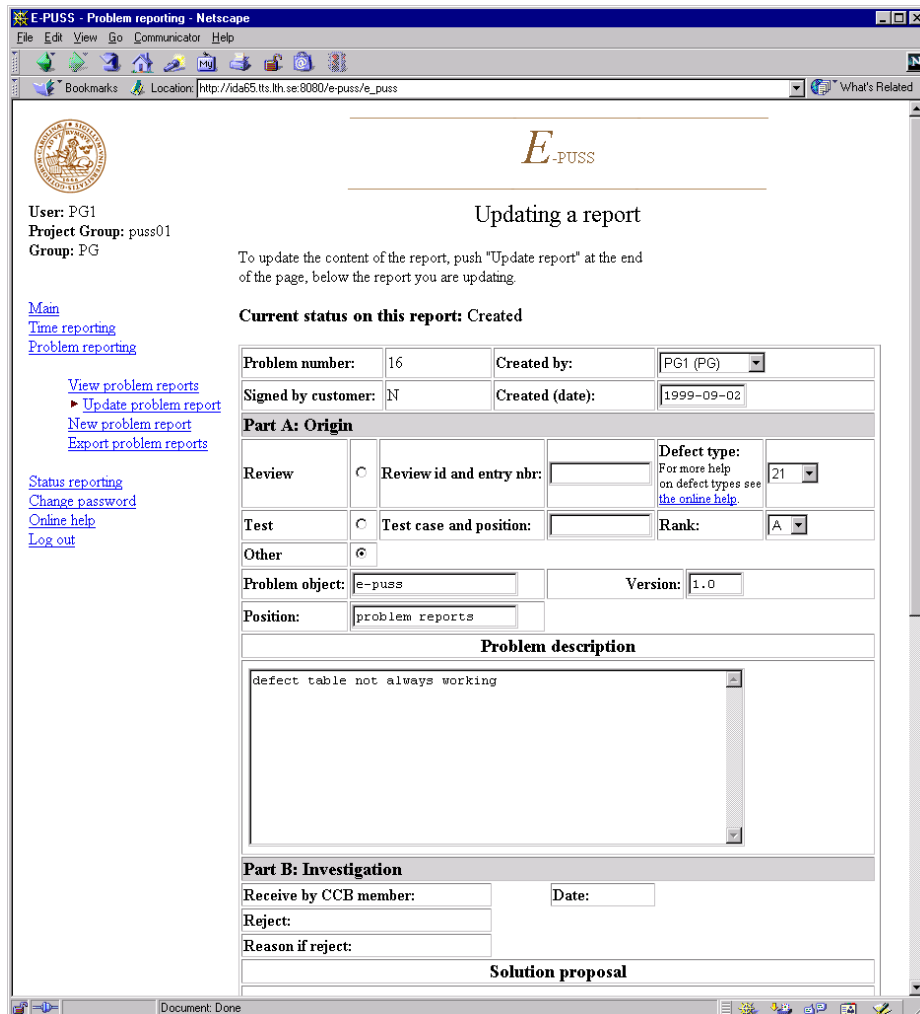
E-PUSS - Problem reporting - Netscape

File Edit View Go Communicator Help

Bookmarks Location: http://ida65.tts.lth.se:8080/e-puss/e_puss What's Related

E-PUSS

Updating a report

User: PG1
Project Group: puss01
Group: PG

To update the content of the report, push "Update report" at the end of the page, below the report you are updating.

Main
Time reporting
Problem reporting

View problem reports
Update problem report
New problem report
Export problem reports

Status reporting
Change password
Online help
Log out

Current status on this report: Created

| Problem number: | 16 | Created by: | PG1 (PG) |
|---|---|---|---|
| Signed by customer: | N | Created (date): | 1999-09-02 |

Part A: Origin

| Review | ○ | Review id and entry nbr: | | Defect type: For more help on defect types see the online help. | 21 |
|---|---|---|---|---|---|
| Test | ○ | Test case and position: | | Rank: | A |
| Other | ⊙ | | | | |

| Problem object: | e-puss | Version: | 1.0 |
|---|---|---|---|
| Position: | problem reports | | |

Problem description

defect table not always working

Part B: Investigation

| Receive by CCB member: | | Date: | |
|---|---|---|---|
| Reject: | | | |
| Reason if reject: | | | |

Solution proposal

Document: Done